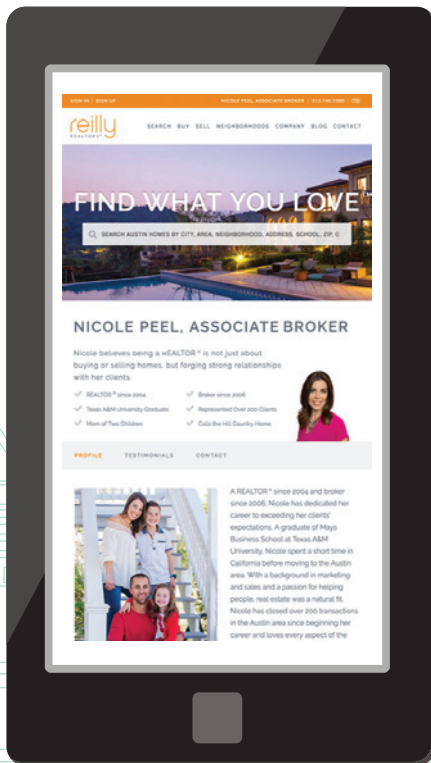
SIGN IN | SIGN UP

NICOLE PEEL, ASSOCIATE BROKER | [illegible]

reilly REALTORS®

SEARCH BUY SELL NEIGHBORHOODS COMPANY BLOG CONTACT

FIND WHAT YOU LOVE

SEARCH AUSTIN HOMES BY CITY, AREA, NEIGHBORHOOD, ADDRESS, SCHOOL, ZIP, C

NICOLE PEEL, ASSOCIATE BROKER

Nicole believes being a REALTOR® is not just about buying or selling homes, but forging strong relationships with her clients.

REALTOR® since 2004
Broker since 2006
Texas A&M University Graduate
Represented Over 200 Clients
Mom of Two Children
Calls the Hill Country Home

PROFILE TESTIMONIALS CONTACT

A REALTOR® since 2004 and broker since 2006, Nicole has dedicated her career to exceeding her clients' expectations. A graduate of Mays Business School at Texas A&M University, Nicole spent a short time in California before moving to the Austin area. With a background in marketing and sales and a passion for helping people, real estate was a natural fit. Nicole has closed over 200 transactions in the Austin area since beginning her career and loves every aspect of the